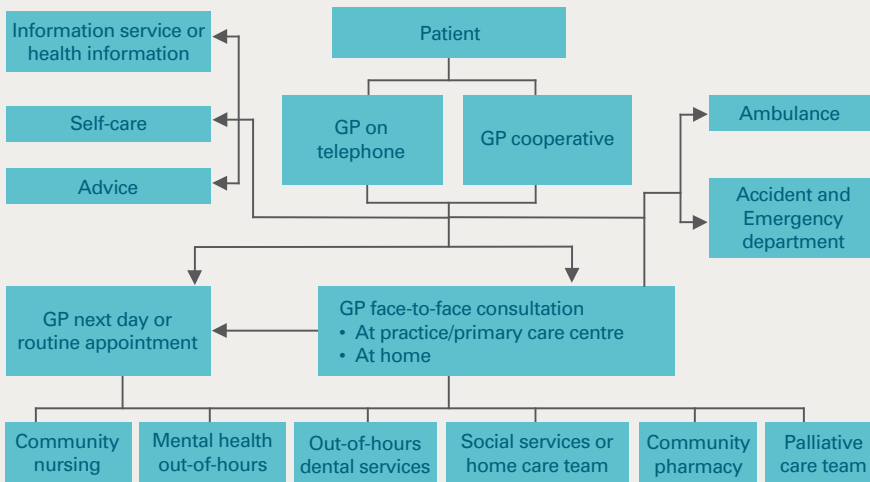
Patient

GP on telephone

GP cooperative

Information service or health information

Self-care

Advice

Ambulance

Accident and Emergency department

GP next day or routine appointment

GP face-to-face consultation
• At practice/primary care centre
• At home

Community nursing

Mental health out-of-hours

Out-of-hours dental services

Social services or home care team

Community pharmacy

Palliative care team